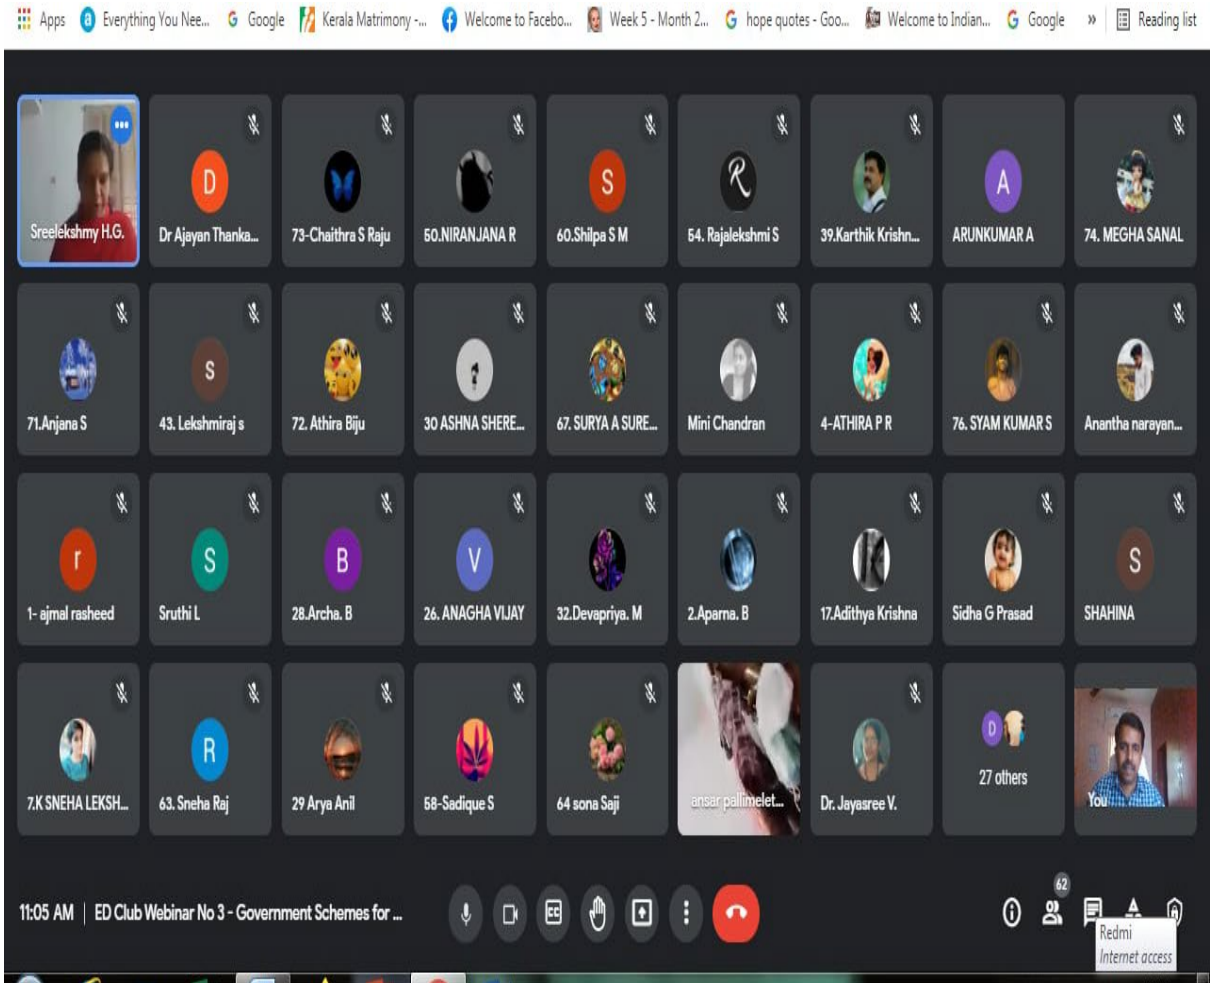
Apps Everything You Nee... Google Kerala Matrimony -... Welcome to Facebo... Week 5 - Month 2... hope quotes - Goo... Welcome to Indian... Google » Reading list

Sreelekshmy H.G.
D
Dr Ajayan Thanka...
73-Chaithra S Raju
50.NIRANJANA R
S
60.Shilpa S M
54. Rajalekshmi S
39.Karthik Krishn...
A
ARUNKUMAR A
74. MEGHA SANAL

71.Anjana S
S
43. Lekshmiraj s
72. Athira Biju
30 ASHNA SHERE...
67. SURYA A SURE...
Mini Chandran
4-ATHIRA P R
76. SYAM KUMAR S
Anantha narayan...

r
1- ajmal rasheed
S
Sruthi L
B
28.Archa. B
V
26. ANAGHA VIJAY
32.Devapriya. M
2.Aparna. B
17.Adithya Krishna
Sidha G Prasad
S
SHAHINA

7.K SNEHA LEKSH...
R
63. Sneha Raj
29 Arya Anil
58-Sadique S
64 sona Saji
ansar pallimelet...
Dr. Jayasree V.
D
27 others
You

11:05 AM | ED Club Webinar No 3 - Government Schemes for ...

62

Redmi
Internet access